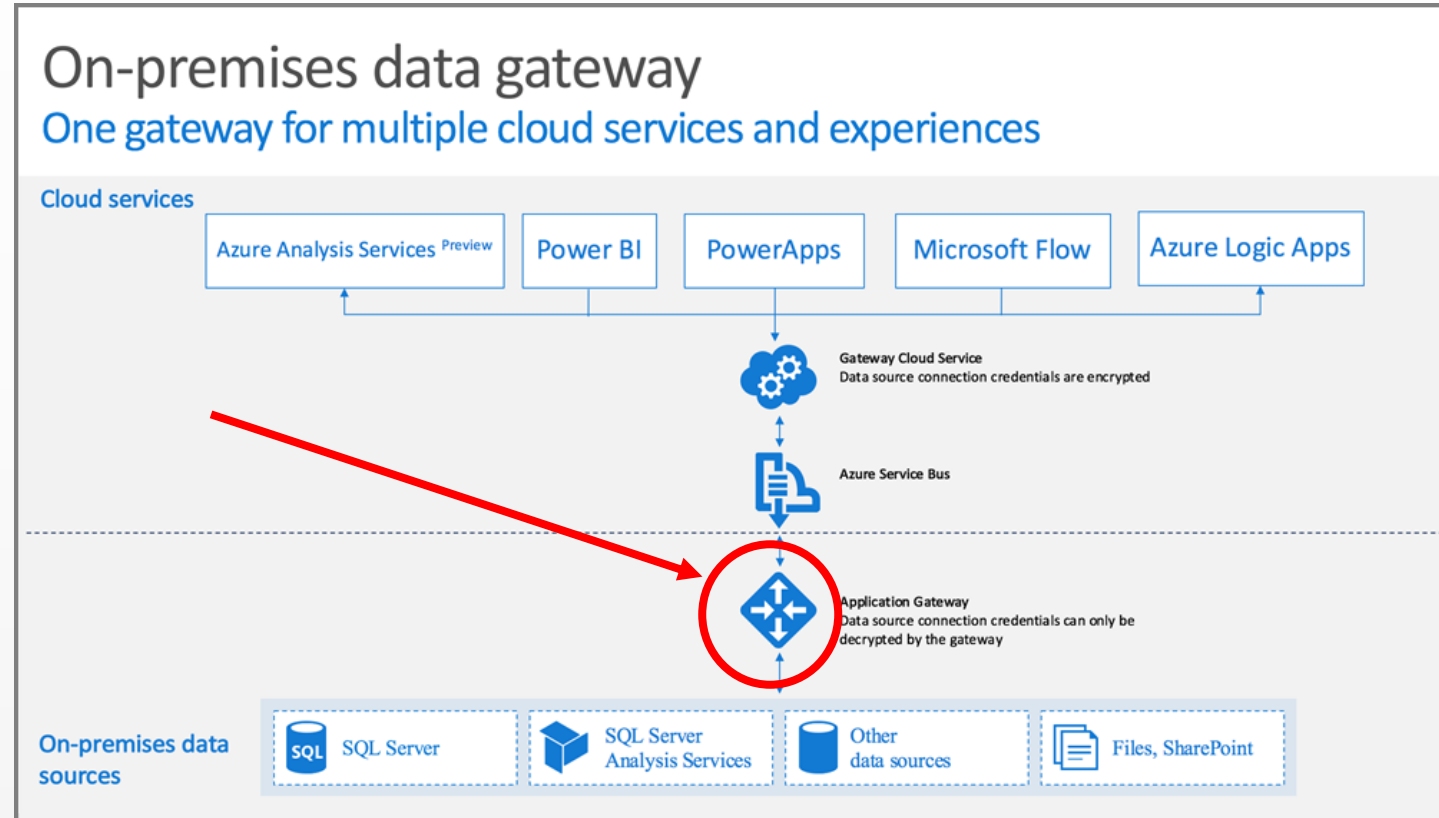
On-premises data gateway
One gateway for multiple cloud services and experiences

Cloud services

Azure Analysis Services Preview

Power BI

PowerApps

Microsoft Flow

Azure Logic Apps

Gateway Cloud Service
Data source connection credentials are encrypted

Azure Service Bus

Application Gateway
Data source connection credentials can only be decrypted by the gateway

On-premises data sources

SQL

SQL Server

SQL Server Analysis Services

Other data sources

Files, SharePoint